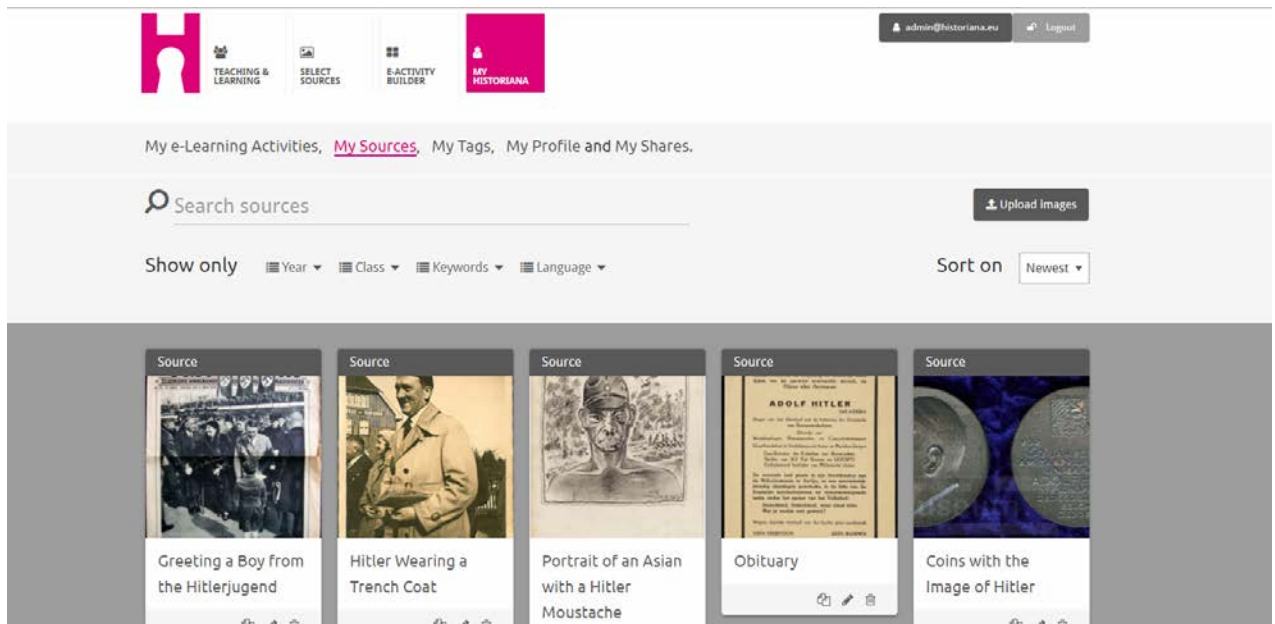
TEACHING & LEARNING
SELECT SOURCES
E-ACTIVITY BUILDER
MY HISTORIANA

admin@historiana.eu
Logout

My e-Learning Activities, My Sources, My Tags, My Profile and My Shares.

Search sources

Upload images

Show only Year Class Keywords Language

Sort on Newest

Source
Greeting a Boy from the Hitlerjugend

Source
Hitler Wearing a Trench Coat

Source
Portrait of an Asian with a Hitler Moustache

Source
ADOLF HITLER
Obituary

Source
Coins with the Image of Hitler